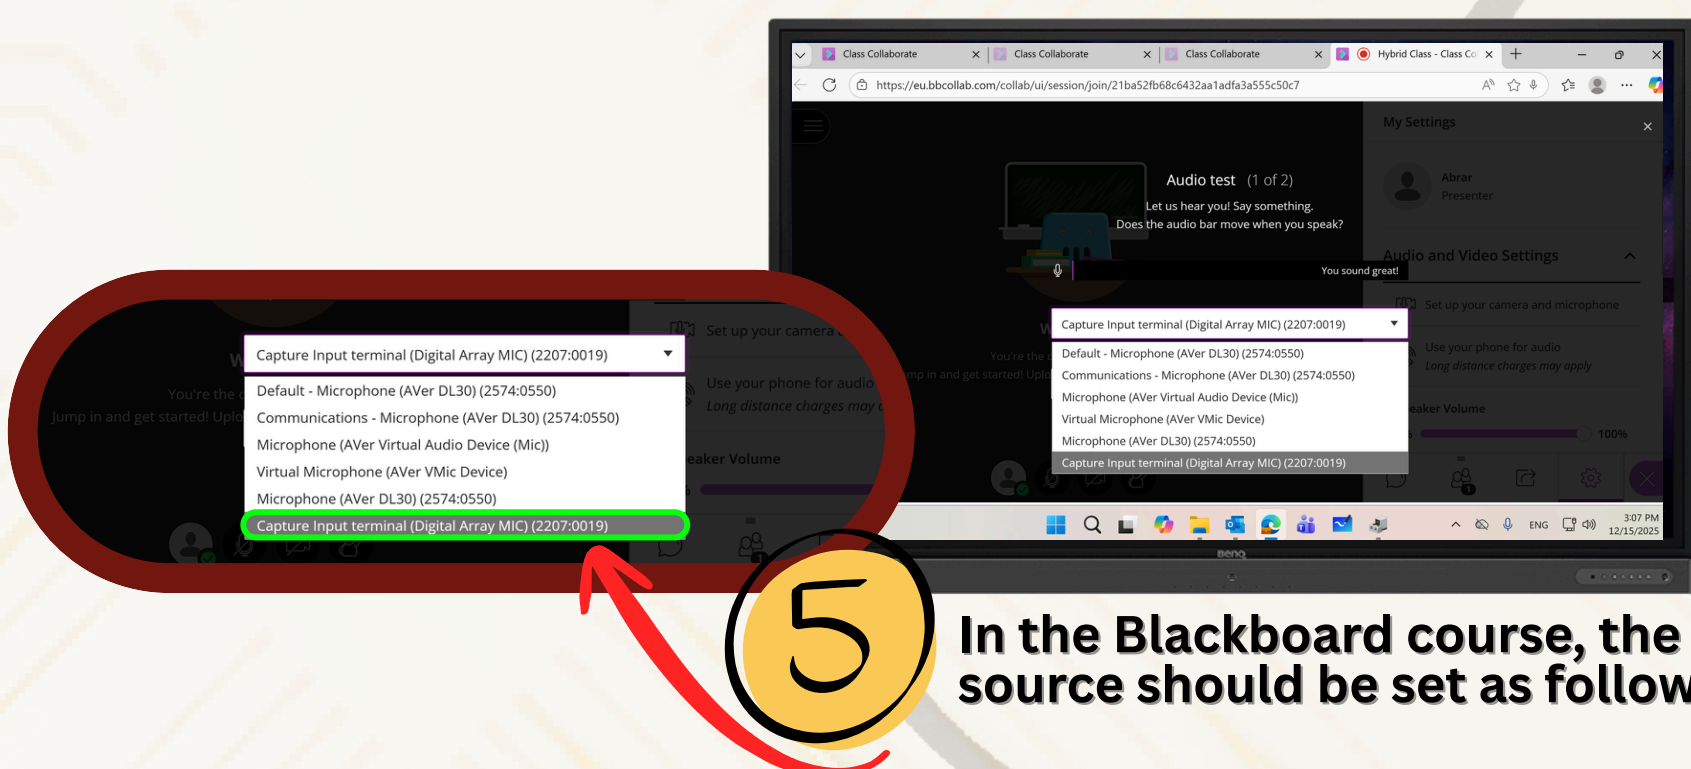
Class Collaborate
Class Collaborate
Class Collaborate
Hybrid Class - Class Co

https://eu.bbcollab.com/collab/ui/session/join/21ba52fb68c6432aa1adfa3a555c50c7

My Settings

Abrar
Presenter

Audio test (1 of 2)
Let us hear you! Say something.
Does the audio bar move when you speak?

You sound great!

Audio and Video Settings

Set up your camera and microphone

Use your phone for audio
Long distance charges may apply

eaker Volume
100%

You're the
mp in and get started! Uplo

Capture Input terminal (Digital Array MIC) (2207:0019)
Default - Microphone (AVer DL30) (2574:0550)
Communications - Microphone (AVer DL30) (2574:0550)
Microphone (AVer Virtual Audio Device (Mic))
Virtual Microphone (AVer VMic Device)
Microphone (AVer DL30) (2574:0550)
Capture Input terminal (Digital Array MIC) (2207:0019)

ENG
3:07 PM
12/15/2025

BenQ

You're the
Jump in and get started! Uplo

Set up your camera

Use your phone for audio
Long distance charges may

eaker Volume

Capture Input terminal (Digital Array MIC) (2207:0019)
Default - Microphone (AVer DL30) (2574:0550)
Communications - Microphone (AVer DL30) (2574:0550)
Microphone (AVer Virtual Audio Device (Mic))
Virtual Microphone (AVer VMic Device)
Microphone (AVer DL30) (2574:0550)
Capture Input terminal (Digital Array MIC) (2207:0019)

5

In the Blackboard course, the source should be set as follow